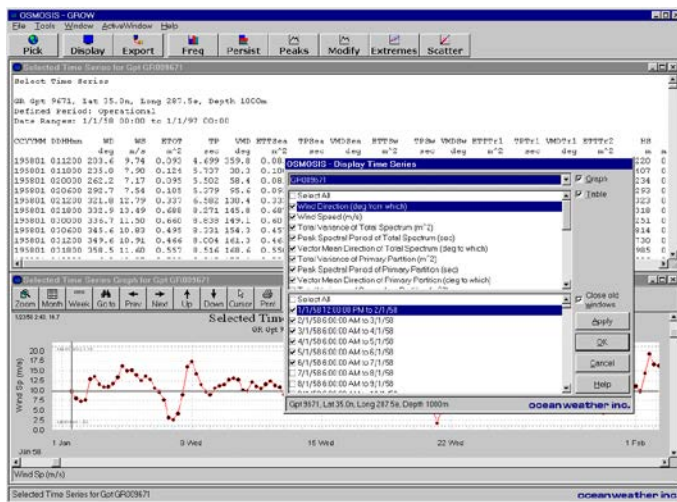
OSMOSIS - GROW

File Tools Window ActiveWindow Help

Pick Display Export Freq Persist Peaks Modify Extremes Scatter

Selected Time Series for Gpt GR009671

Select Time Series

GR Gpt 9671, Lat 35.0n, Long 287.5e, Depth 1000m
Defined Period: Operational
Date Ranges: 1/1/58 00:00 to 1/1/97 00:00

| CCYYMM DDHHmm | WD deg | WS m/s | ETOT m^2 | TP sec | VMD deg | ETTSea m^2 | TPSea sec | VMDSea deg | ETTSw m^2 | TPSw sec | VMDSw deg | ETTFr1 m^2 | TPFr1 sec | VMDFr1 deg | ETTFr2 m^2 | HS m |
|---|---|---|---|---|---|---|---|---|---|---|---|---|---|---|---|---|
| 195801 011200 | 233.6 | 9.74 | 0.092 | 4.699 | 359.8 | 0.08 | | | | | | | | | | 220 |
| 195801 011800 | 235.0 | 7.90 | 0.124 | 5.737 | 30.3 | 0.10 | | | | | | | | | | 407 |
| 195801 020000 | 262.2 | 7.17 | 0.095 | 5.502 | 58.4 | 0.08 | | | | | | | | | | 234 |
| 195801 020600 | 292.7 | 7.54 | 0.105 | 5.279 | 95.6 | 0.09 | | | | | | | | | | 293 |
| 195801 021200 | 321.8 | 12.79 | 0.337 | 6.582 | 130.4 | 0.33 | | | | | | | | | | 323 |
| 195801 021800 | 332.9 | 13.49 | 0.688 | 8.271 | 145.8 | 0.68 | | | | | | | | | | 318 |
| 195801 030000 | 336.7 | 11.30 | 0.660 | 8.838 | 149.1 | 0.60 | | | | | | | | | | 251 |
| 195801 030600 | 345.6 | 10.83 | 0.495 | 8.731 | 154.3 | 0.45 | | | | | | | | | | 814 |
| 195801 031200 | 349.6 | 10.91 | 0.466 | 8.004 | 161.3 | 0.46 | | | | | | | | | | 730 |
| 195801 031800 | 358.5 | 11.40 | 0.557 | 8.516 | 168.6 | 0.55 | | | | | | | | | | 985 |

Selected Time Series Graph for Gpt GR009671

Zoom Month Week Go to Prev Next Up Down Cursor Print

Selected Time
GR Gpt 9

Wind Sp (m/s)
20.0
17.5
15.0
12.5
10.0
7.5
5.0
2.5
0.0

1 Jan
Jan 58
8 Wed
15 Wed
22 Wed
1 Feb

Wind Sp (m/s)

OSMOSIS - Display Time Series

GR009671

Graph
Table

Select All
Wind Direction (deg from which)
Wind Speed (m/s)
Total Variance of Total Spectrum (m^2)
Peak Spectral Period of Total Spectrum (sec)
Vector Mean Direction of Total Spectrum (deg to which)
Total Variance of Primary Partition (m^2)
Peak Spectral Period of Primary Partition (sec)
Vector Mean Direction of Primary Partition (deg to which)

Select All
1/1/58 12:00:00 PM to 2/1/58
2/1/58 6:00:00 AM to 3/1/58
3/1/58 6:00:00 AM to 4/1/58
4/1/58 6:00:00 AM to 5/1/58
5/1/58 6:00:00 AM to 6/1/58
6/1/58 6:00:00 AM to 7/1/58
7/1/58 6:00:00 AM to 8/1/58
8/1/58 6:00:00 AM to 9/1/58

Close old windows

Apply
OK
Cancel
Help

Gpt 9671, Lat 35.0n, Long 287.5e, Depth 1000m

ocean weather inc.

Selected Time Series for Gpt GR009671

oceanweather inc